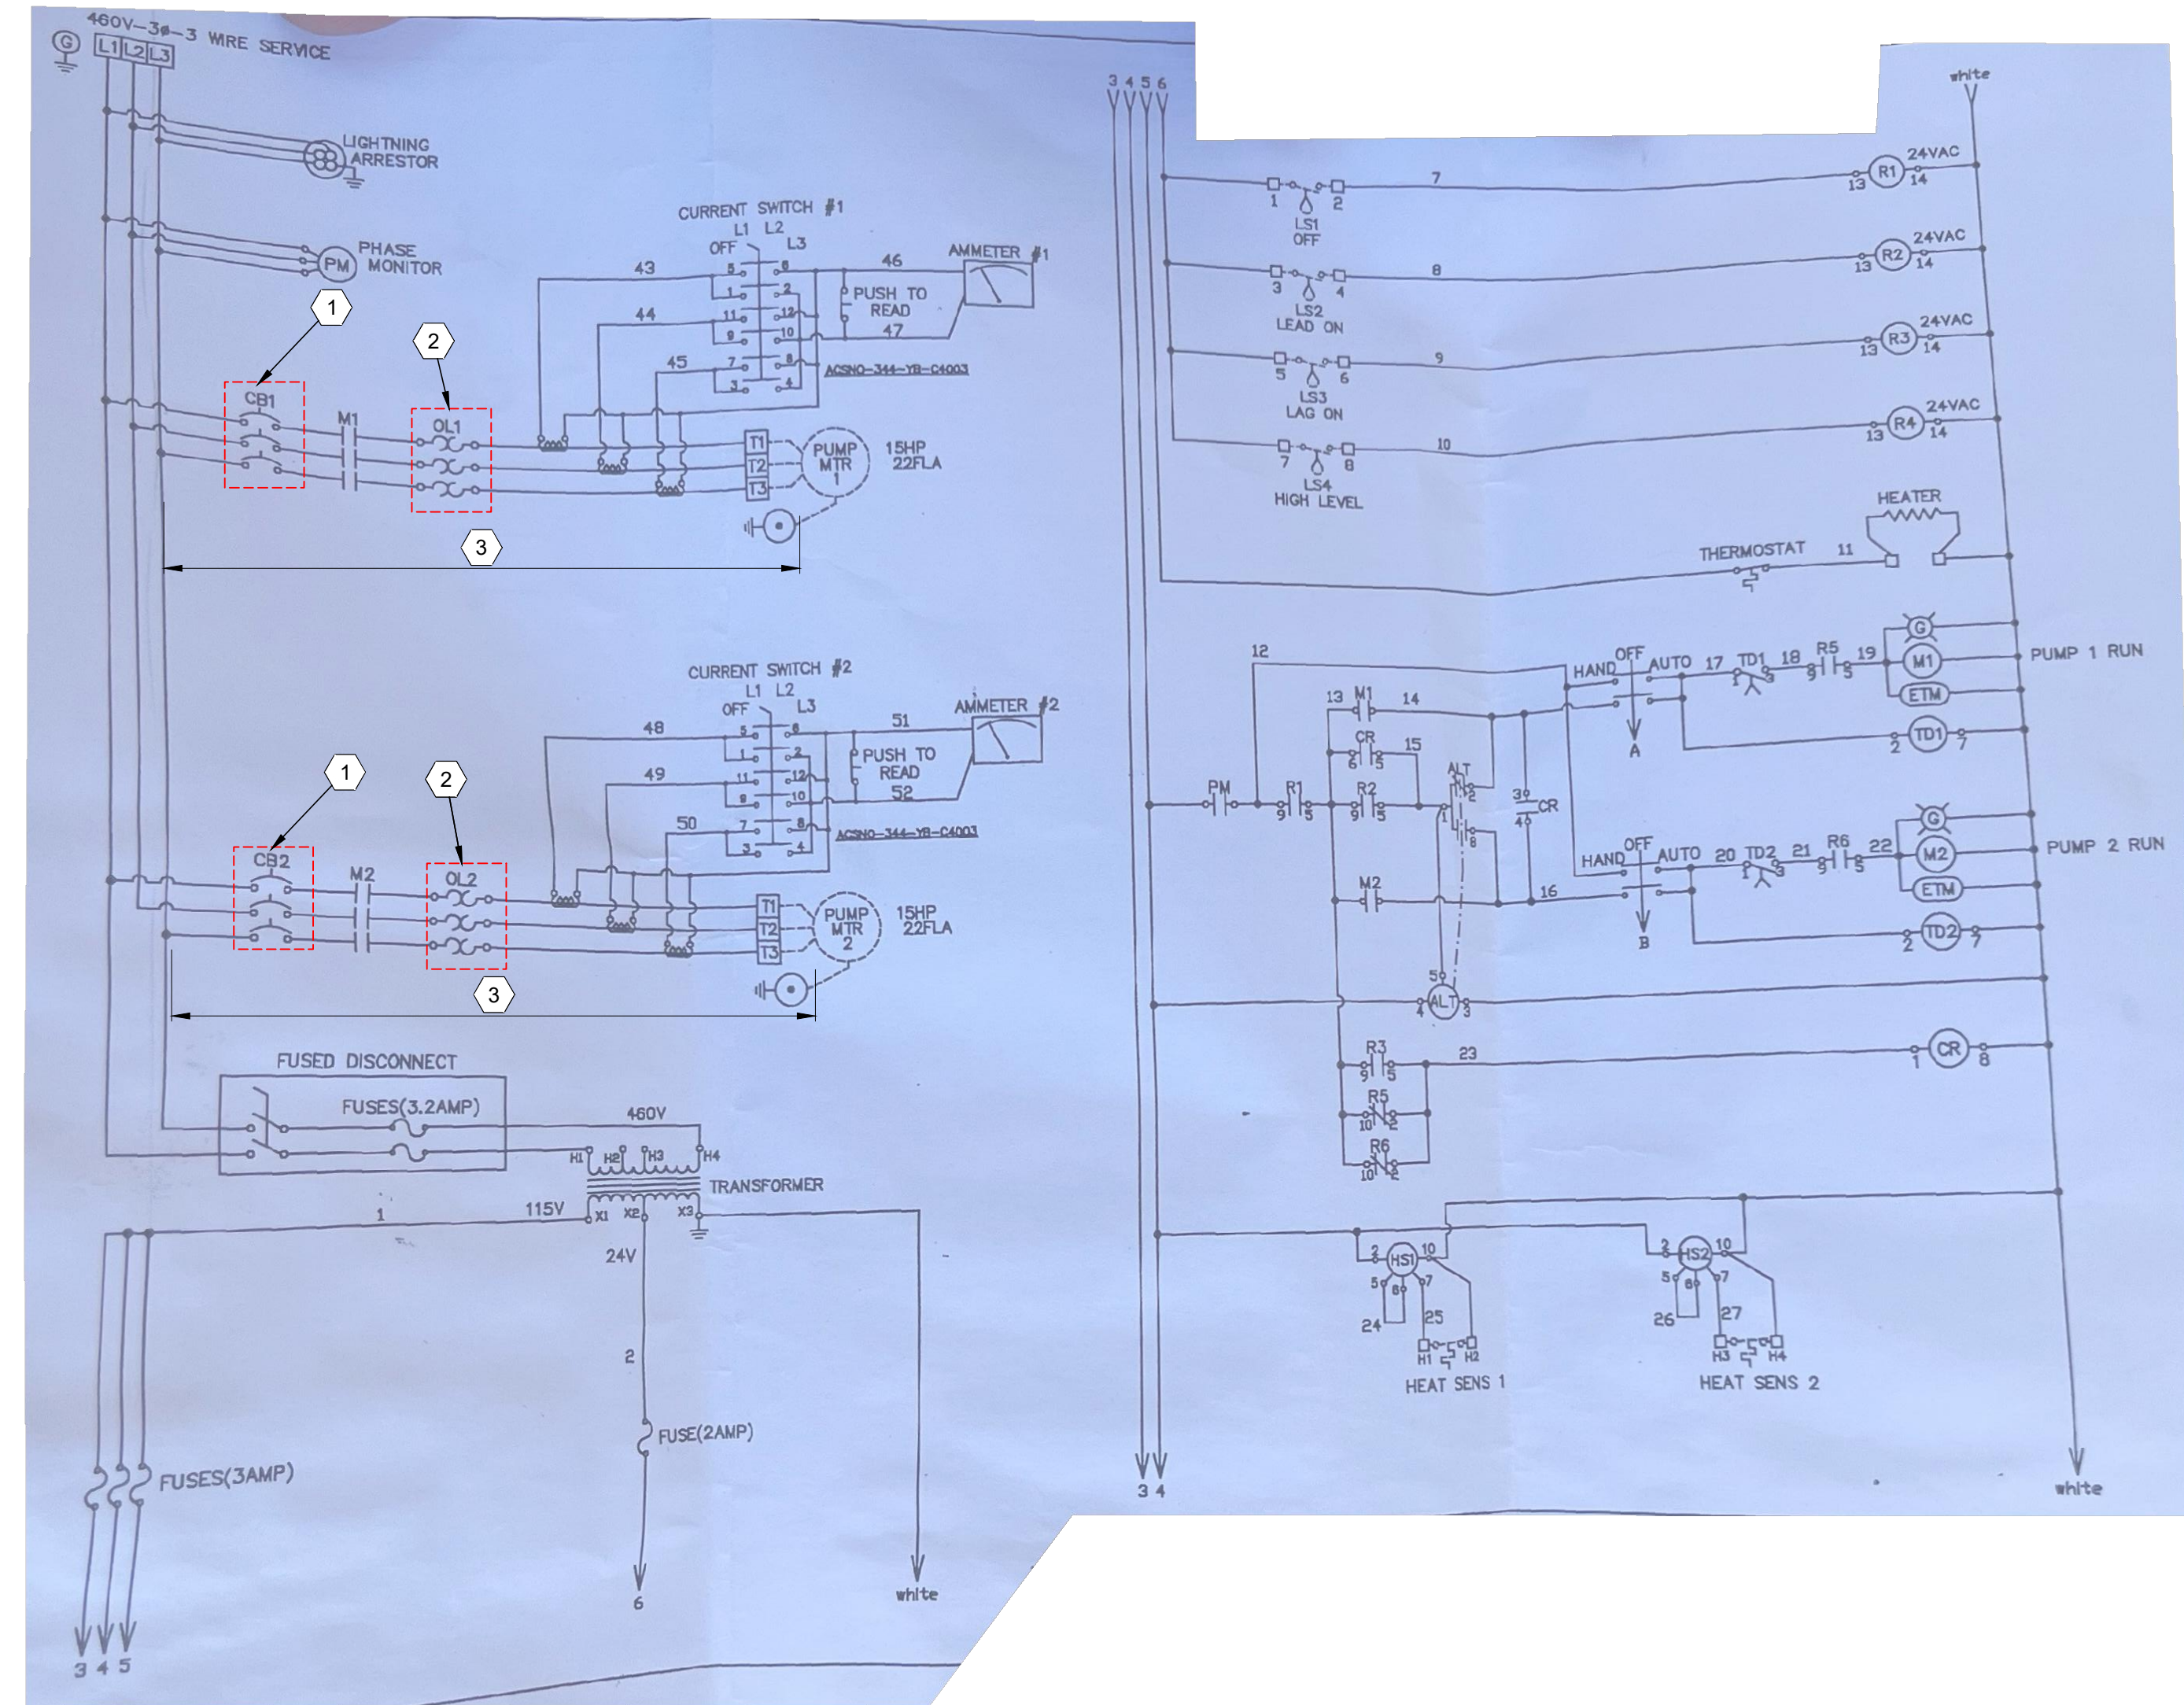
460V-3ø-3 WIRE SERVICE
G L1 L2 L3

LIGHTNING ARRESTOR

PHASE MONITOR
PM

CURRENT SWITCH #1
L1 L2
OFF L3
43 46
AMMETER #1
PUSH TO READ
44 47
45
ACSNO-344-YB-C4003

1
2
CB1
M1
OL1
T1 T2 T3
PUMP MTR 1
15HP 22FLA
3

CURRENT SWITCH #2
L1 L2
OFF L3
48 51
AMMETER #2
PUSH TO READ
49 52
50
ACSNO-344-YB-C4003

1
2
CB2
M2
OL2
T1 T2 T3
PUMP MTR 2
15HP 22FLA
3

FUSED DISCONNECT
FUSES(3.2AMP)
460V
H1 H2 H3 H4
TRANSFORMER
1
115V
X1 X2 X3
24V
2
FUSE(2AMP)
6
white
FUSES(3AMP)
3 4 5

3 4 5 6
white
LS1 OFF 1 2 7 13 R1 14 24VAC
LS2 LEAD ON 3 4 8 13 R2 14 24VAC
LS3 LAG ON 5 6 9 13 R3 14 24VAC
LS4 HIGH LEVEL 7 8 10 13 R4 14 24VAC
HEATER
THERMOSTAT 11

12
HAND OFF AUTO 17 TD1 18 R5 19
G M1 ETM
PUMP 1 RUN
13 M1 14
CR 15
A
2 TD1 7
PM R1 R2 ALT CR
3 4
HAND OFF AUTO 20 TD2 21 R6 22
G M2 ETM
PUMP 2 RUN
M2 16
B
2 TD2 7
5 ALT 4 3
R3 23
1 CR 8
R5
R6
HS1 24 25
H1 H2
HEAT SENS 1
HS2 26 27
H3 H4
HEAT SENS 2
3 4
white